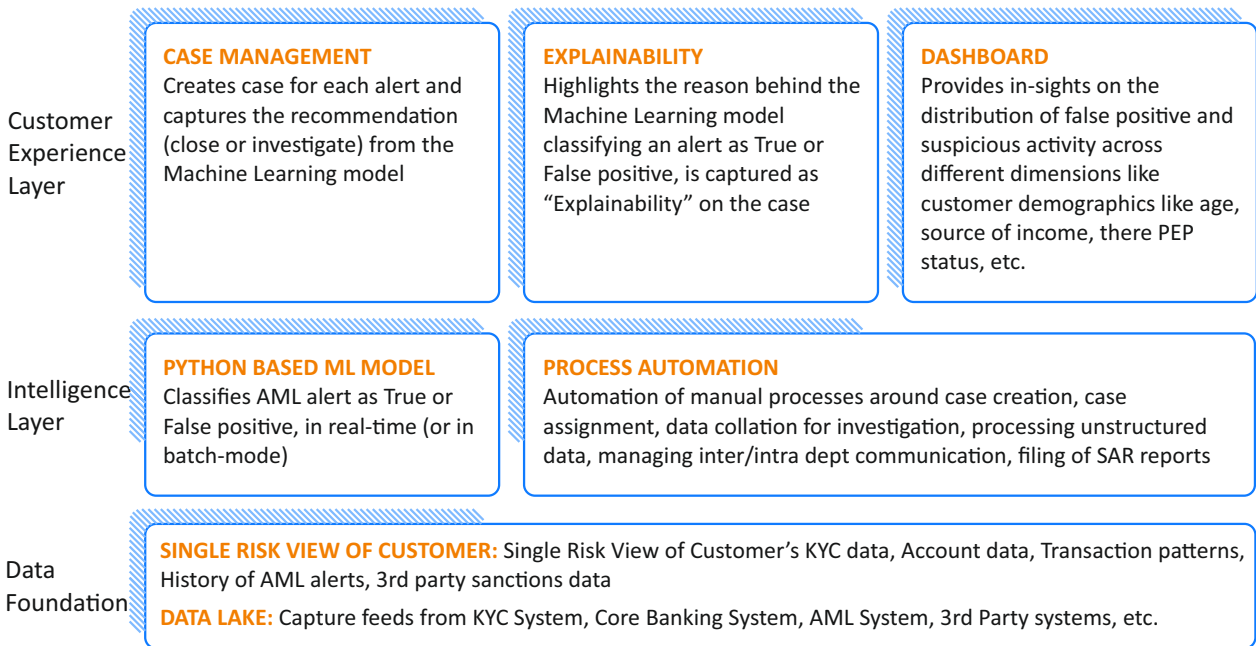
Customer Experience Layer

CASE MANAGEMENT
Creates case for each alert and captures the recommendation (close or investigate) from the Machine Learning model

EXPLAINABILITY
Highlights the reason behind the Machine Learning model classifying an alert as True or False positive, is captured as "Explainability" on the case

DASHBOARD
Provides in-sights on the distribution of false positive and suspicious activity across different dimensions like customer demographics like age, source of income, there PEP status, etc.

Intelligence Layer

PYTHON BASED ML MODEL
Classifies AML alert as True or False positive, in real-time (or in batch-mode)

PROCESS AUTOMATION
Automation of manual processes around case creation, case assignment, data collation for investigation, processing unstructured data, managing inter/intra dept communication, filing of SAR reports

Data Foundation

SINGLE RISK VIEW OF CUSTOMER: Single Risk View of Customer's KYC data, Account data, Transaction patterns, History of AML alerts, 3rd party sanctions data

DATA LAKE: Capture feeds from KYC System, Core Banking System, AML System, 3rd Party systems, etc.